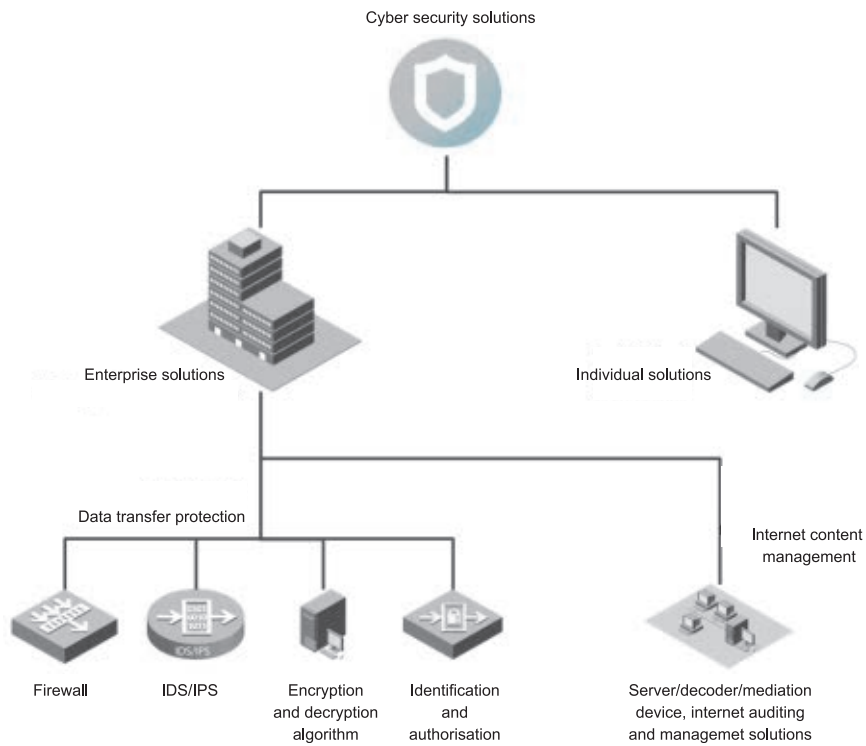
Cyber security solutions

Enterprise solutions

Individual solutions

Data transfer protection

Internet content management

IDS/IPS

Firewall

IDS/IPS

Encryption and decryption algorithm

Identification and authorisation

Server/decoder/mediation device, internet auditing and managemet solutions